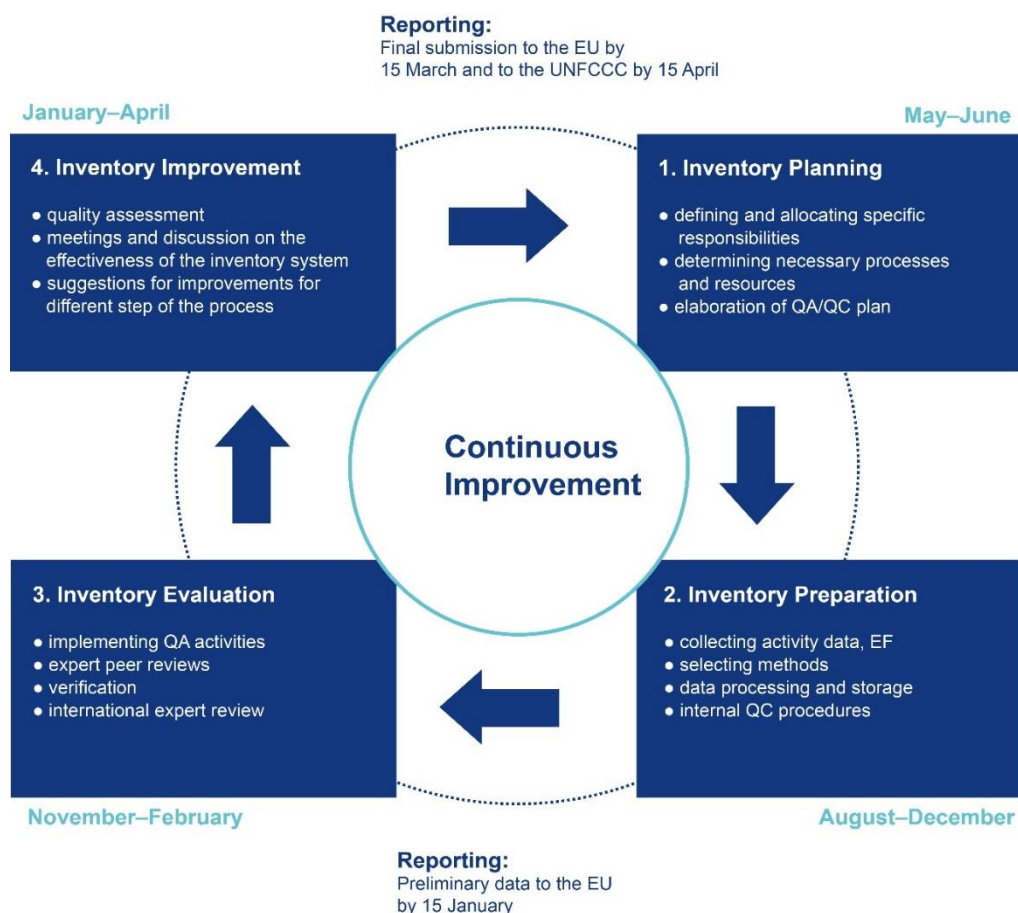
Reporting:
Final submission to the EU by 15 March and to the UNFCCC by 15 April

January–April

May–June

4. Inventory Improvement
● quality assessment
● meetings and discussion on the effectiveness of the inventory system
● suggestions for improvements for different step of the process

1. Inventory Planning
● defining and allocating specific responsibilities
● determining necessary processes and resources
● elaboration of QA/QC plan

Continuous Improvement

3. Inventory Evaluation
● implementing QA activities
● expert peer reviews
● verification
● international expert review

2. Inventory Preparation
● collecting activity data, EF
● selecting methods
● data processing and storage
● internal QC procedures

November–February

August–December

Reporting:
Preliminary data to the EU by 15 January